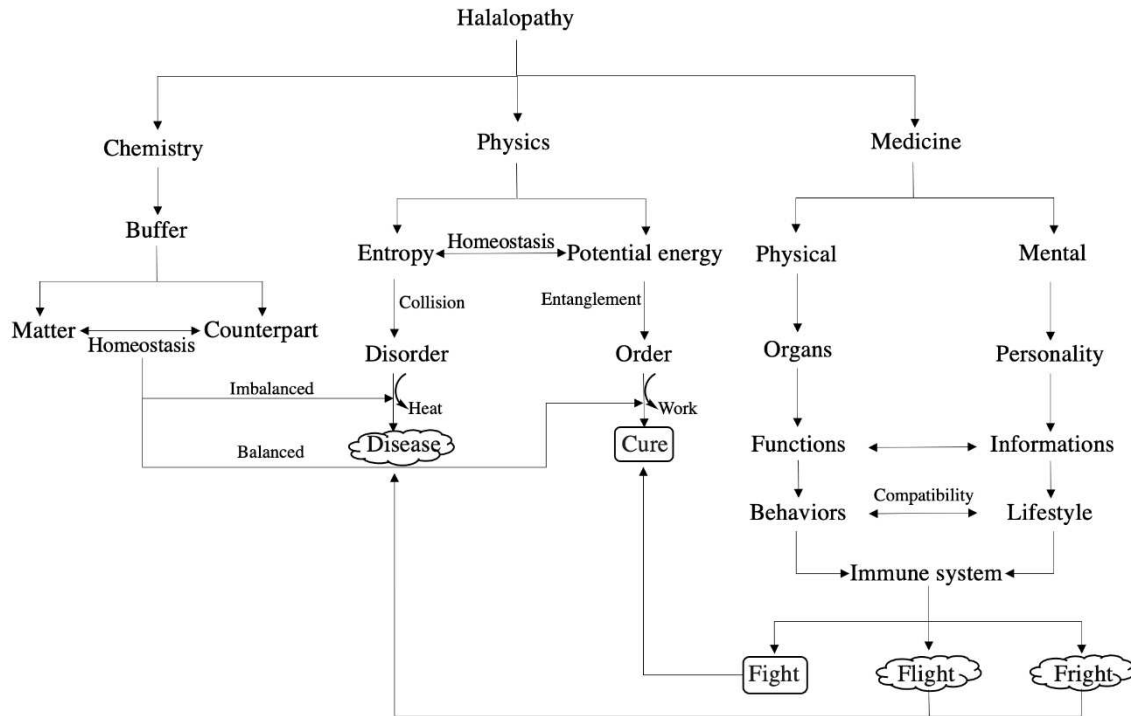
Halalopathy

Chemistry

Physics

Medicine

Buffer

Entropy

Homeostasis

Potential energy

Physical

Mental

Collision

Entanglement

Matter

Counterpart

Homeostasis

Disorder

Order

Organs

Personality

Imbalanced

Heat

Work

Balanced

Disease

Cure

Functions

Informations

Compatibility

Behaviors

Lifestyle

Immune system

Fight

Flight

Fright